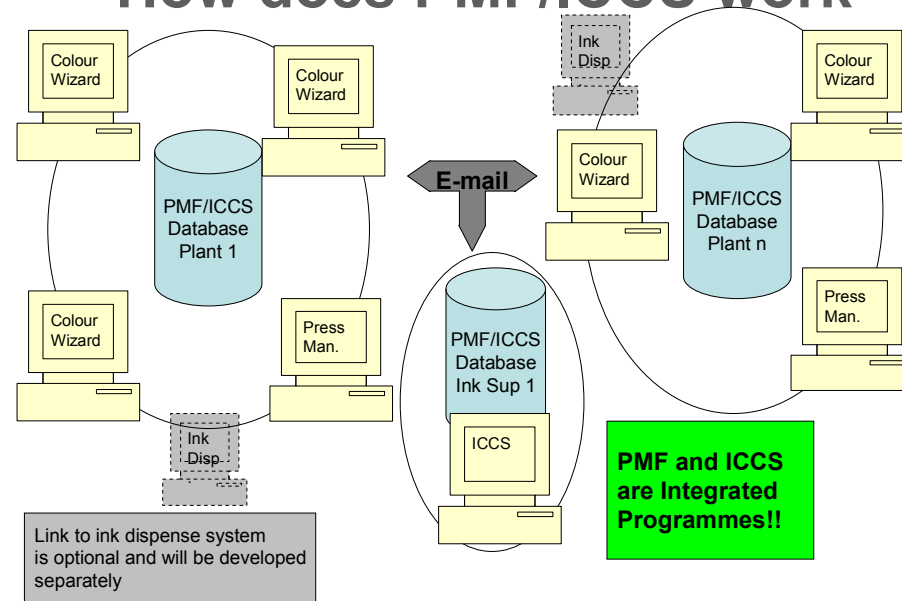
How does PMF/ICCS work

Colour Wizard

Colour Wizard

PMF/ICCS Database Plant 1

Colour Wizard

Press Man.

Ink Disp

Link to ink dispense system is optional and will be developed separately

E-mail

PMF/ICCS Database Ink Sup 1

ICCS

Ink Disp

Colour Wizard

PMF/ICCS Database Plant n

Colour Wizard

Press Man.

PMF and ICCS are Integrated Programmes!!